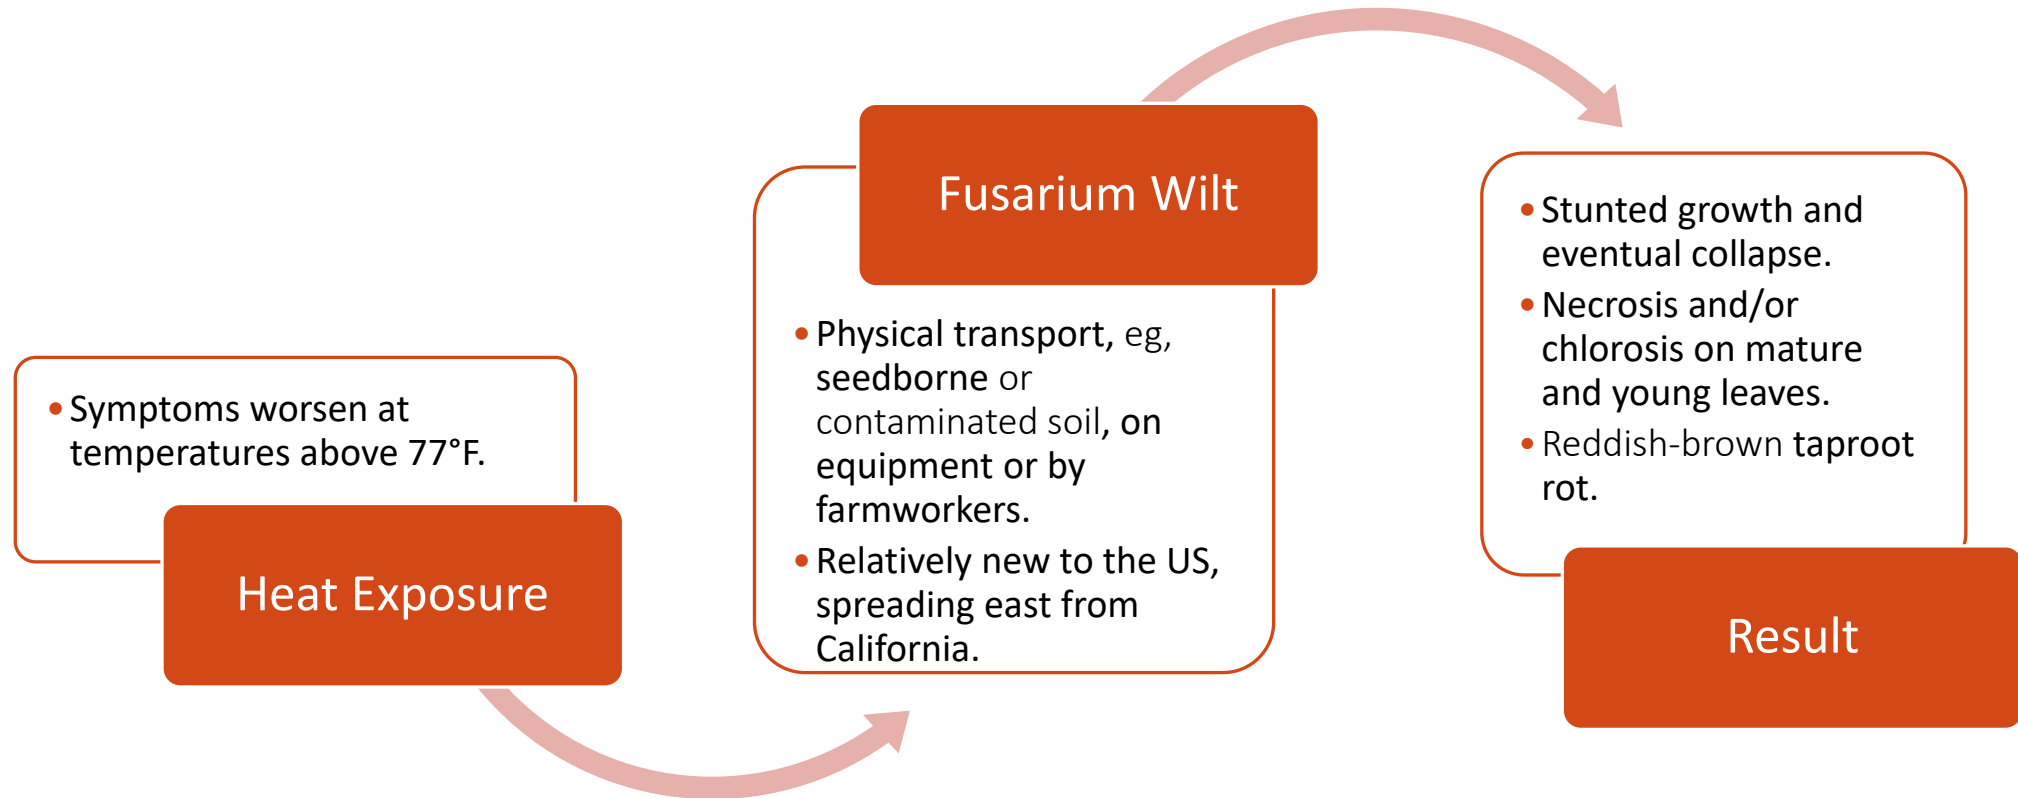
• Symptoms worsen at temperatures above 77°F.

Heat Exposure

Fusarium Wilt

• Physical transport, eg, seedborne or contaminated soil, on equipment or by farmworkers.
• Relatively new to the US, spreading east from California.

• Stunted growth and eventual collapse.
• Necrosis and/or chlorosis on mature and young leaves.
• Reddish-brown taproot rot.

Result